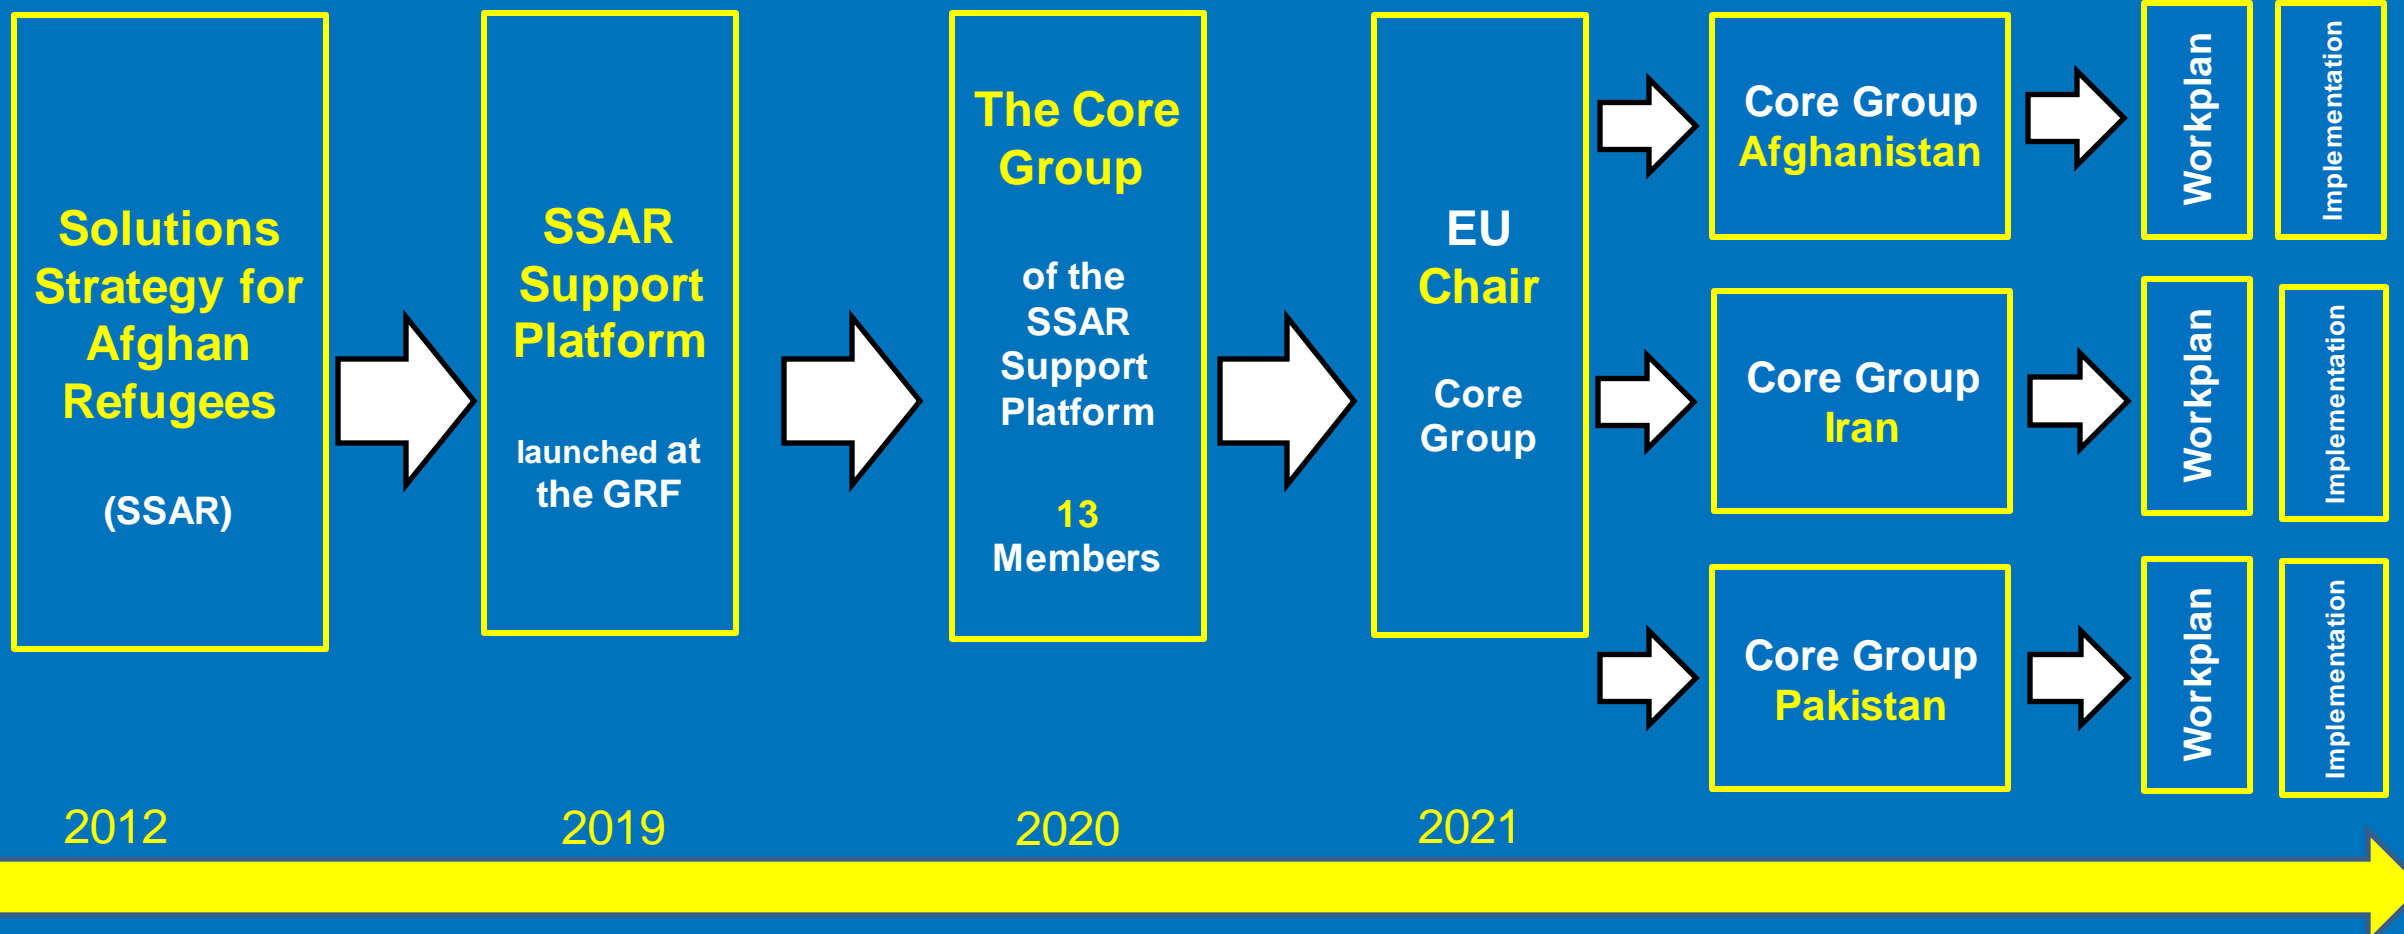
Solutions Strategy for Afghan Refugees

(SSAR)

SSAR Support Platform

launched at the GRF

The Core Group

of the SSAR Support Platform

13 Members

EU Chair

Core Group

Core Group Afghanistan

Workplan

Implementation

Core Group Iran

Workplan

Implementation

Core Group Pakistan

Workplan

Implementation

2012

2019

2020

2021